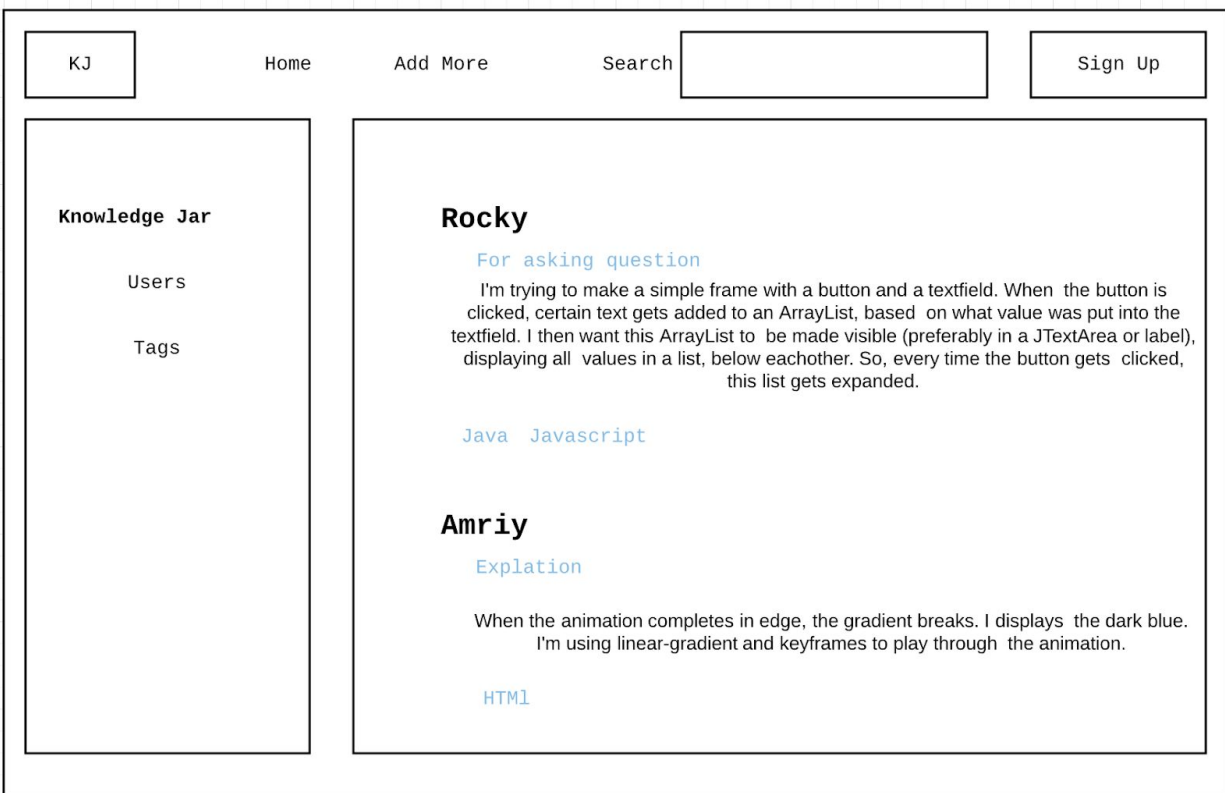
KJ

Home

Add More

Search

Sign Up

Knowledge Jar

Users

Tags

Rocky

For asking question

I'm trying to make a simple frame with a button and a textfield. When the button is clicked, certain text gets added to an ArrayList, based on what value was put into the textfield. I then want this ArrayList to be made visible (preferably in a JTextArea or label), displaying all values in a list, below eachother. So, every time the button gets clicked, this list gets expanded.

Java Javascript

Amriy

Explation

When the animation completes in edge, the gradient breaks. I displays the dark blue. I'm using linear-gradient and keyframes to play through the animation.

HTMl